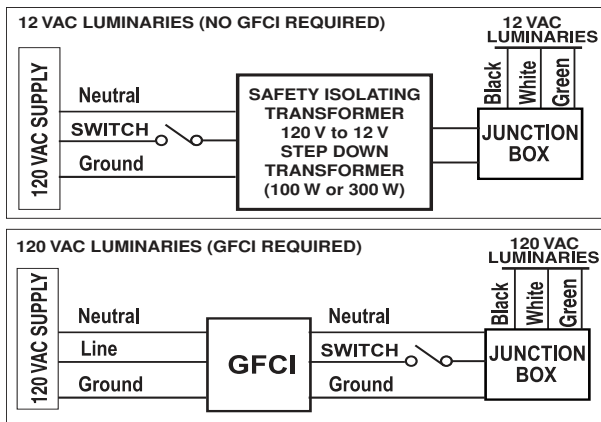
12 VAC LUMINARIES (NO GFCI REQUIRED)

12 VAC LUMINARIES

120 VAC SUPPLY

Neutral

SWITCH

Ground

SAFETY ISOLATING TRANSFORMER 120 V to 12 V STEP DOWN TRANSFORMER (100 W or 300 W)

Black

White

Green

JUNCTION BOX

120 VAC LUMINARIES (GFCI REQUIRED)

120 VAC LUMINARIES

120 VAC SUPPLY

Neutral

Line

Ground

GFCI

Neutral

SWITCH

Ground

Black

White

Green

JUNCTION BOX